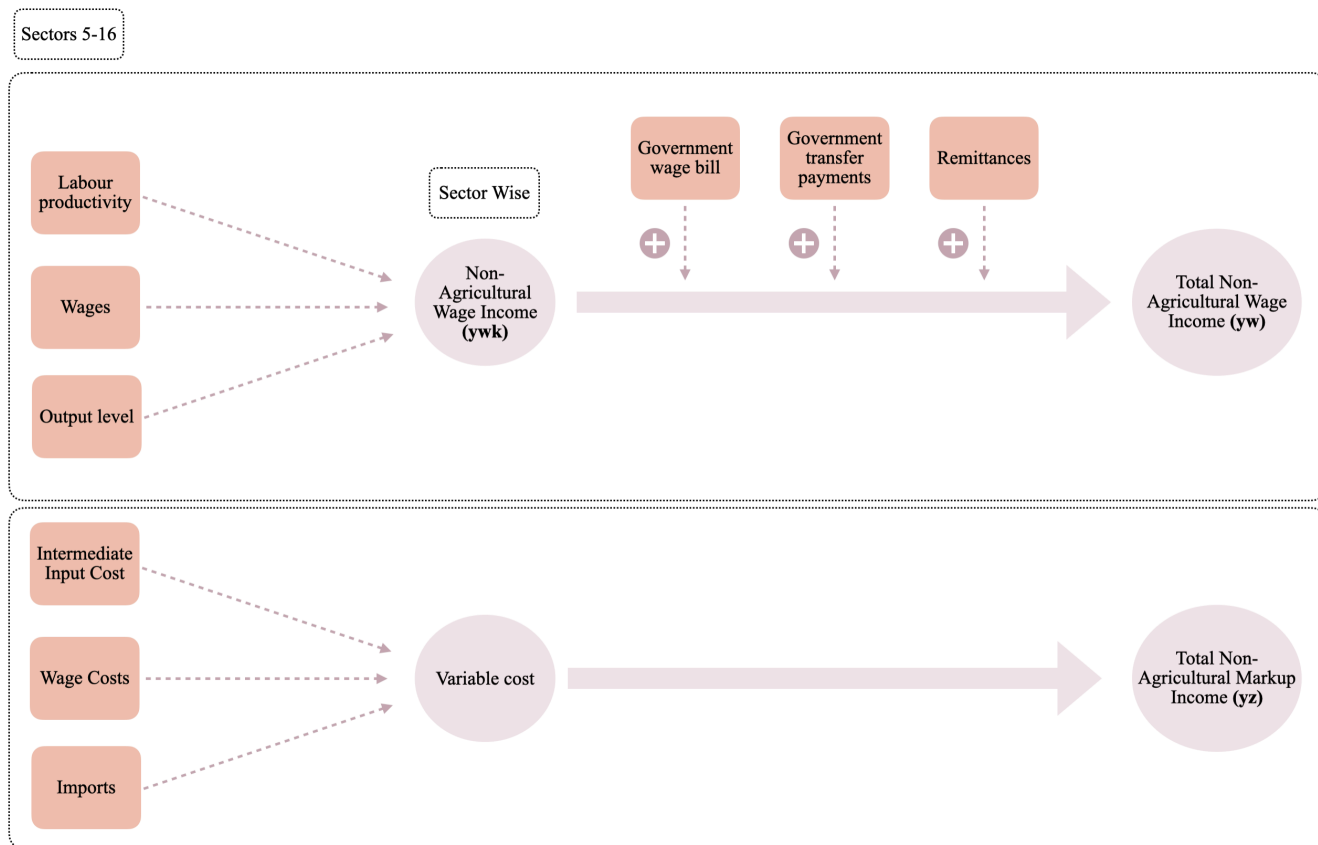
Sectors 5-16

Labour productivity

Wages

Output level

Sector Wise

Non-Agricultural Wage Income **(ywk)**

Government wage bill

Government transfer payments

Remittances

Total Non-Agricultural Wage Income **(yw)**

Intermediate Input Cost

Wage Costs

Imports

Variable cost

Total Non-Agricultural Markup Income **(yz)**